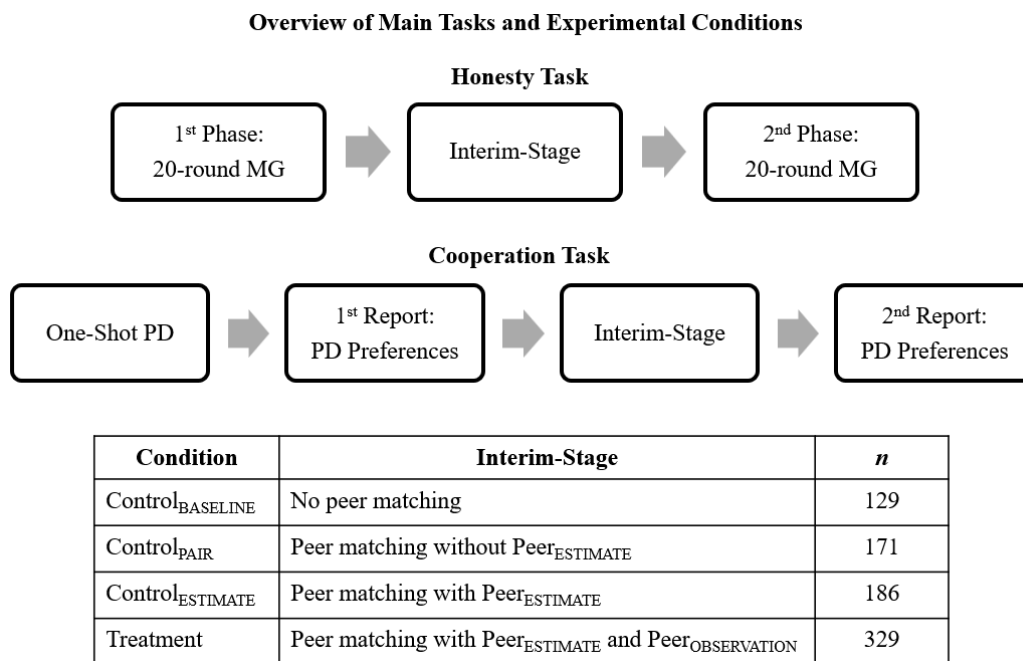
**Overview of Main Tasks and Experimental Conditions**

**Honesty Task**

1st Phase: 20-round MG

Interim-Stage

2nd Phase: 20-round MG

**Cooperation Task**

One-Shot PD

1st Report: PD Preferences

Interim-Stage

2nd Report: PD Preferences

| Condition | Interim-Stage | n |
|---|---|---|
| Control$_{BASELINE}$ | No peer matching | 129 |
| Control$_{PAIR}$ | Peer matching without Peer$_{ESTIMATE}$ | 171 |
| Control$_{ESTIMATE}$ | Peer matching with Peer$_{ESTIMATE}$ | 186 |
| Treatment | Peer matching with Peer$_{ESTIMATE}$ and Peer$_{OBSERVATION}$ | 329 |